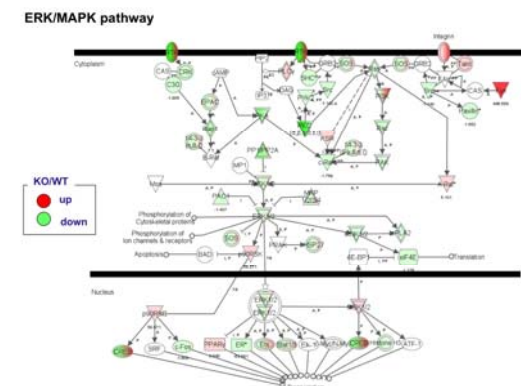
ERK/MAPK pathway

Cytoplasm

Integrin

KO/WT

up

down

Phosphorylation of Cytoskeletal proteins

Phosphorylation of Ion channels & receptors

Apoptosis

Translation

Nucleus

SOS

GRB2

SHC

PP2A

BAD

PPARγ

ELK

SRF

c-Fos

c-Myc

CREB

Ets

PAK

MP1

eIF4E

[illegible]